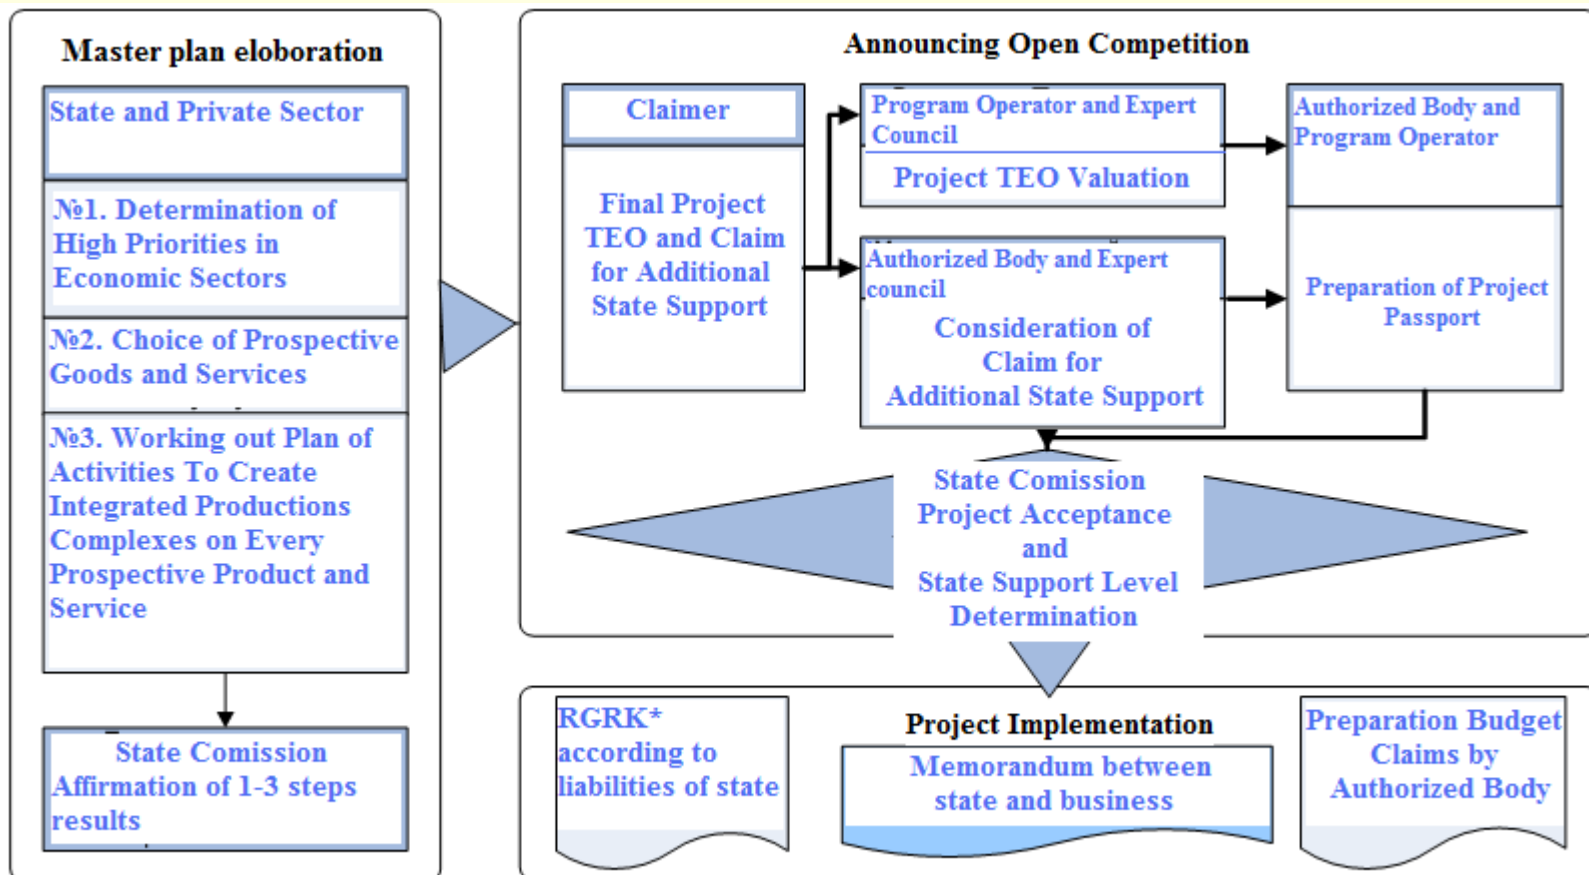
Master plan eloboration

State and Private Sector

№1. Determination of High Priorities in Economic Sectors

№2. Choice of Prospective Goods and Services

№3. Working out Plan of Activities To Create Integrated Productions Complexes on Every Prospective Product and Service

State Comission Affirmation of 1-3 steps results

Announcing Open Competition

Claimer

Final Project TEO and Claim for Additional State Support

Program Operator and Expert Council

Project TEO Valuation

Authorized Body and Expert council

Consideration of Claim for Additional State Support

Authorized Body and Program Operator

Preparation of Project Passport

State Comission Project Acceptance and State Support Level Determination

RGRK* according to liabilities of state

Project Implementation

Memorandum between state and business

Preparation Budget Claims by Authorized Body